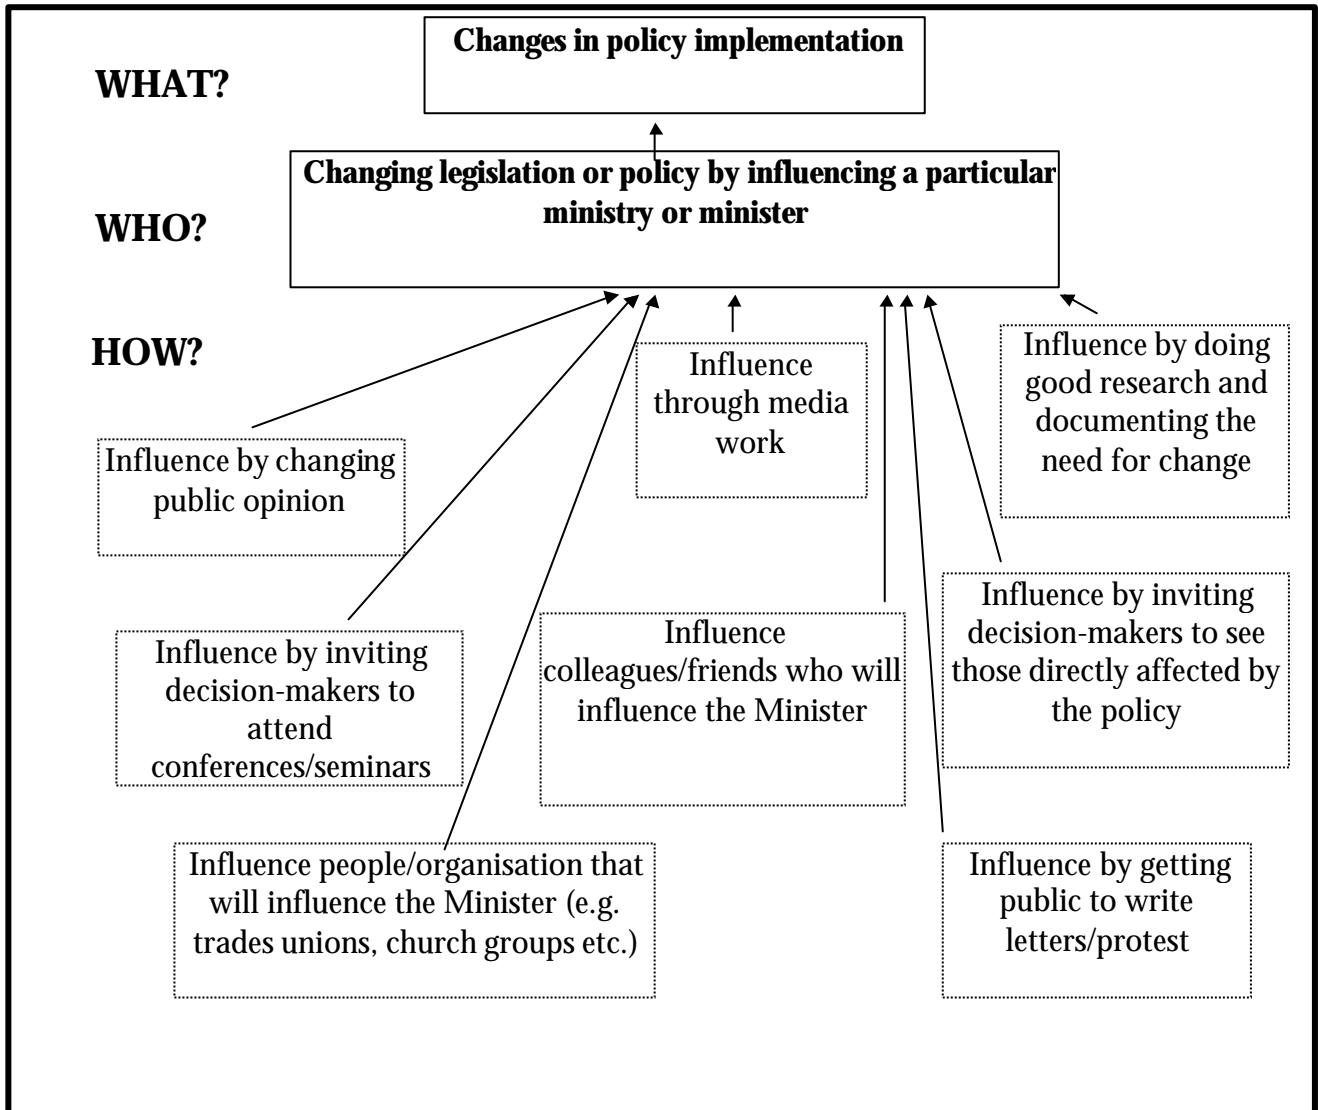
Changes in policy implementation

WHAT?

Changing legislation or policy by influencing a particular ministry or minister

WHO?

HOW?

Influence through media work

Influence by doing good research and documenting the need for change

Influence by changing public opinion

Influence by inviting decision-makers to attend conferences/seminars

Influence colleagues/friends who will influence the Minister

Influence by inviting decision-makers to see those directly affected by the policy

Influence people/organisation that will influence the Minister (e.g. trades unions, church groups etc.)

Influence by getting public to write letters/protest